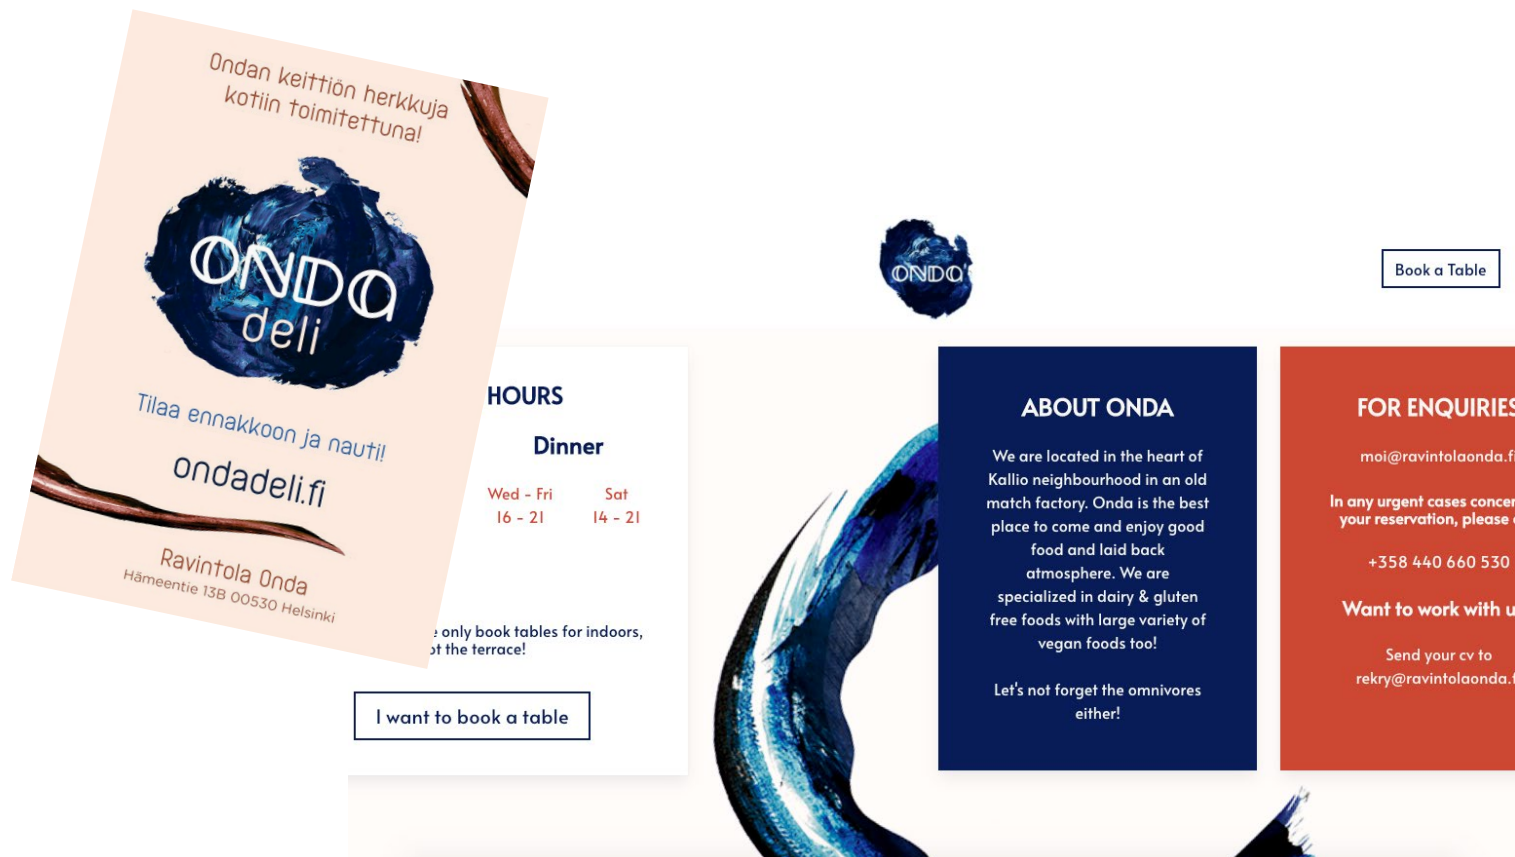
Ondan keittiön herkkuja kotiin toimitettuna!

ONDA deli

Tilaa ennakkoon ja nauti!

ondadeli.fi

Ravintola Onda
Hämeentie 13B 00530 Helsinki

ONDA

Book a Table

HOURS

Dinner

Wed - Fri
16 - 21

Sat
14 - 21

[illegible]e only book tables for indoors, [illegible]ot the terrace!

I want to book a table

ABOUT ONDA

We are located in the heart of Kallio neighbourhood in an old match factory. Onda is the best place to come and enjoy good food and laid back atmosphere. We are specialized in dairy & gluten free foods with large variety of vegan foods too!

Let's not forget the omnivores either!

FOR ENQUIRIES

moi@ravintolaonda.fi

In any urgent cases concer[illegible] your reservation, please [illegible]

+358 440 660 530

Want to work with u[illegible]

Send your cv to rekry@ravintolaonda.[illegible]